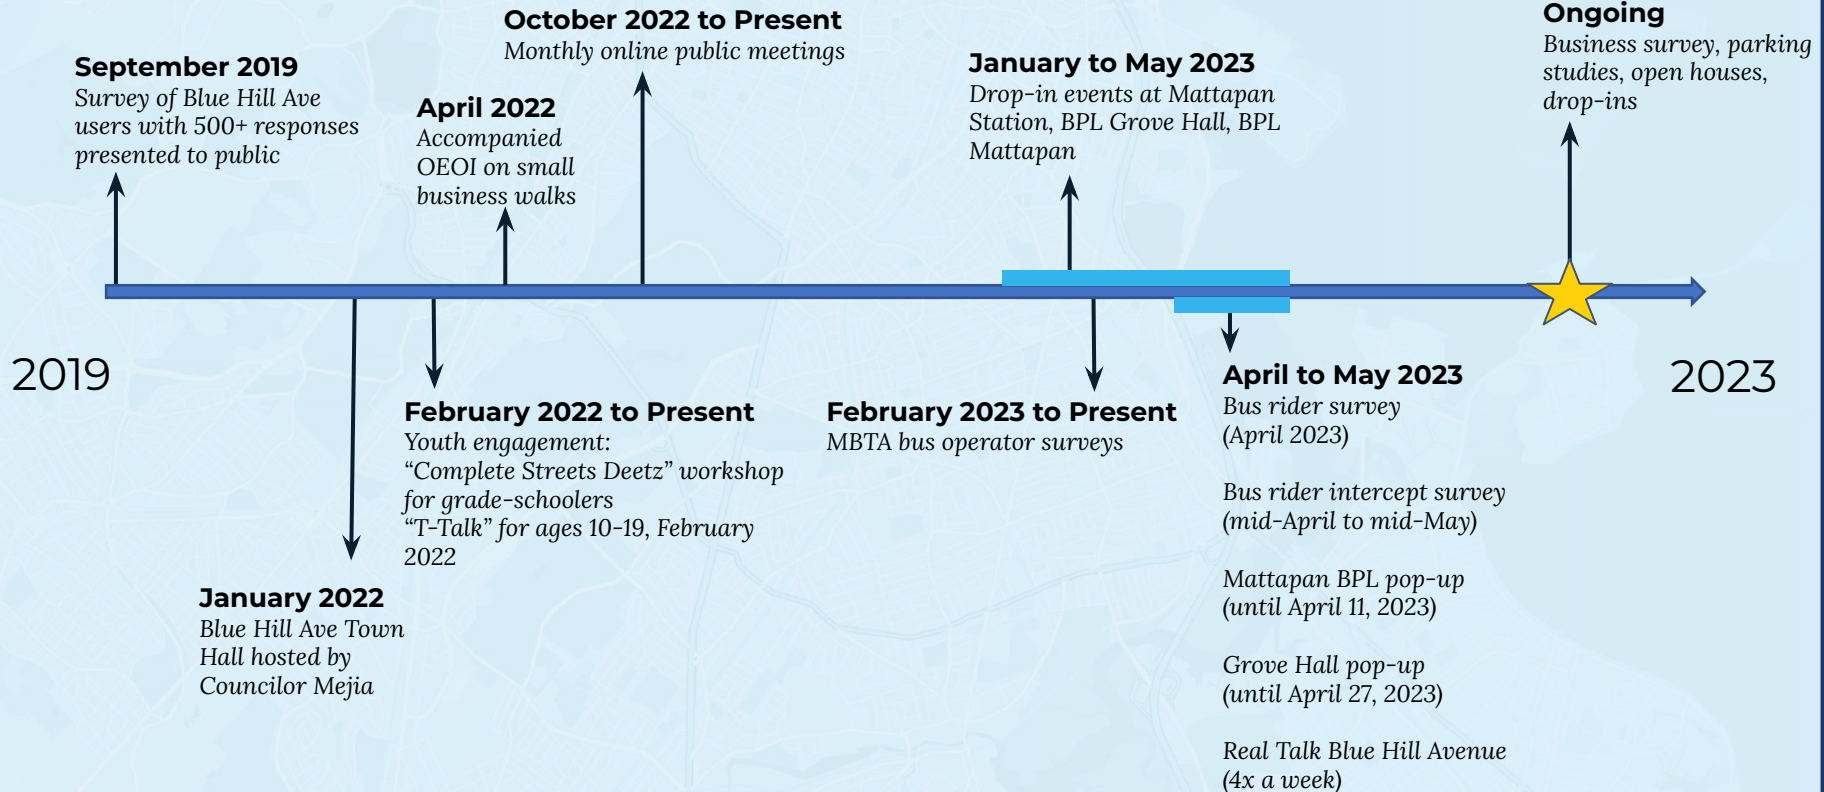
September 2019
Survey of Blue Hill Ave users with 500+ responses presented to public

April 2022
Accompanied OEOI on small business walks

October 2022 to Present
Monthly online public meetings

January to May 2023
Drop-in events at Mattapan Station, BPL Grove Hall, BPL Mattapan

Ongoing
Business survey, parking studies, open houses, drop-ins

2019

2023

January 2022
Blue Hill Ave Town Hall hosted by Councilor Mejia

February 2022 to Present
Youth engagement:
"Complete Streets Deetz" workshop for grade-schoolers
"T-Talk" for ages 10-19, February 2022

February 2023 to Present
MBTA bus operator surveys

April to May 2023
Bus rider survey (April 2023)

Bus rider intercept survey (mid-April to mid-May)

Mattapan BPL pop-up (until April 11, 2023)

Grove Hall pop-up (until April 27, 2023)

Real Talk Blue Hill Avenue (4x a week)